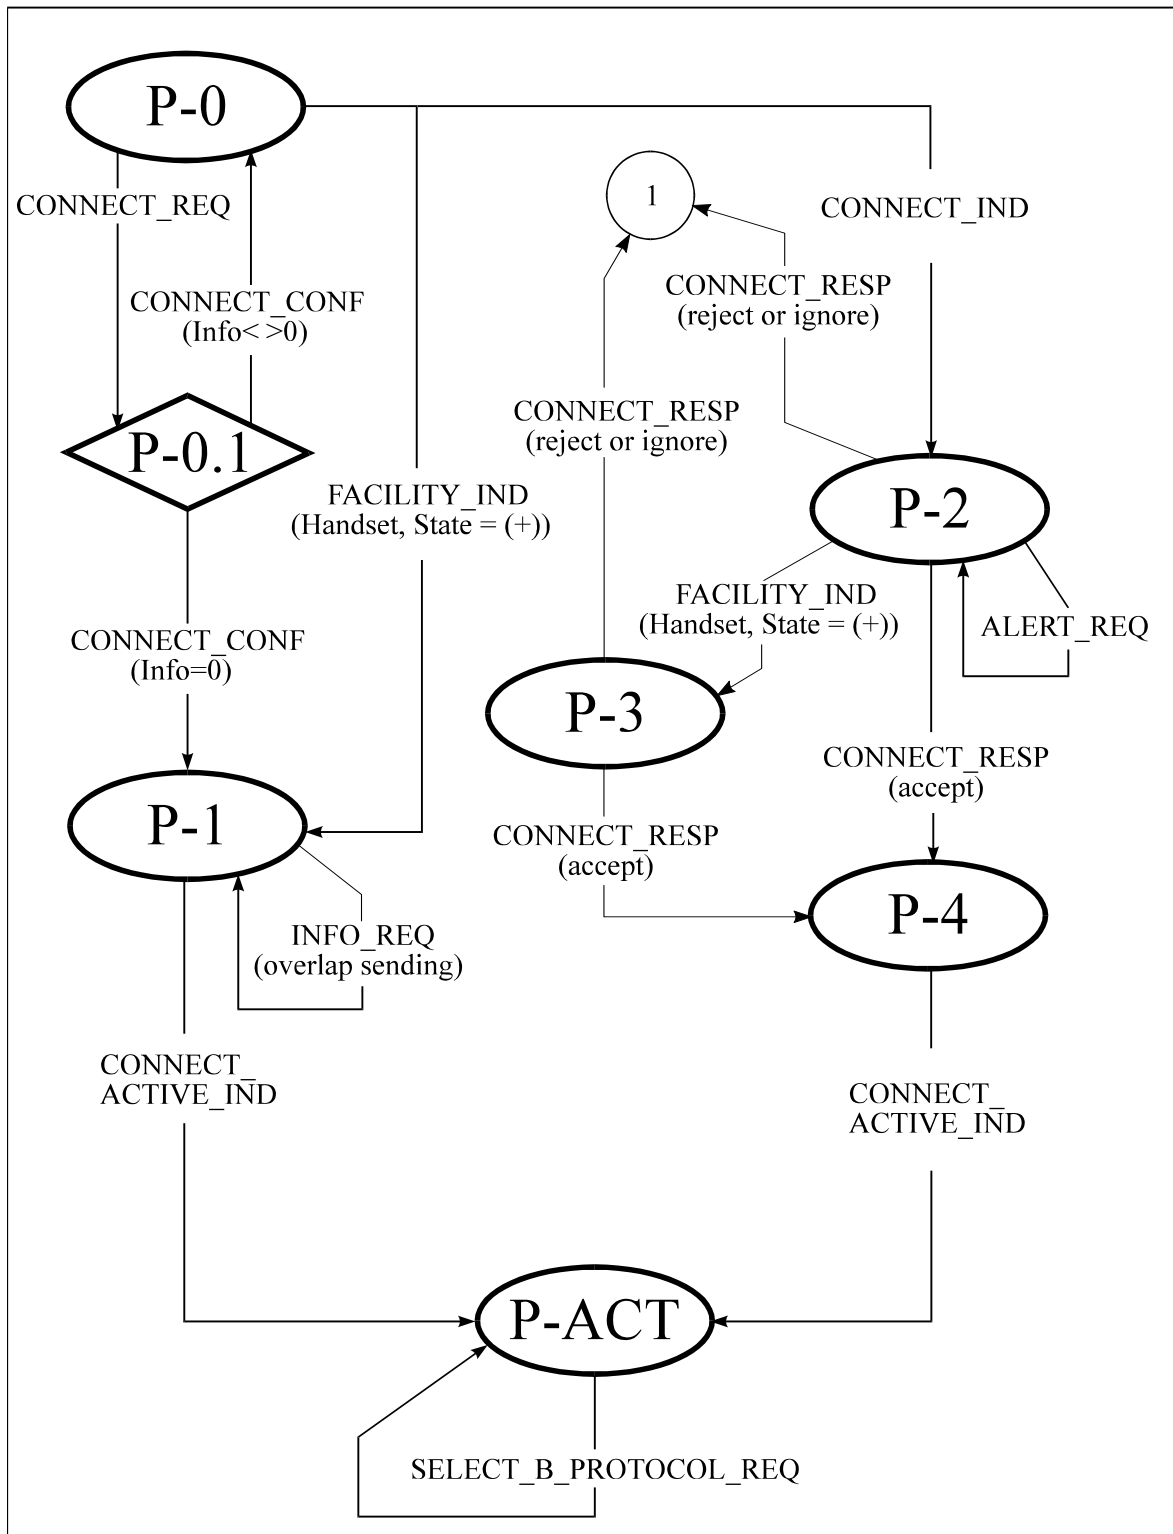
P-0

CONNECT_REQ

CONNECT_CONF
(Info< >0)

P-0.1

CONNECT_CONF
(Info=0)

P-1

INFO_REQ
(overlap sending)

CONNECT_
ACTIVE_IND

FACILITY_IND
(Handset, State = (+))

1

CONNECT_RESP
(reject or ignore)

CONNECT_RESP
(reject or ignore)

CONNECT_IND

P-2

ALERT_REQ

FACILITY_IND
(Handset, State = (+))

P-3

CONNECT_RESP
(accept)

CONNECT_RESP
(accept)

P-4

CONNECT_
ACTIVE_IND

P-ACT

SELECT_B_PROTOCOL_REQ